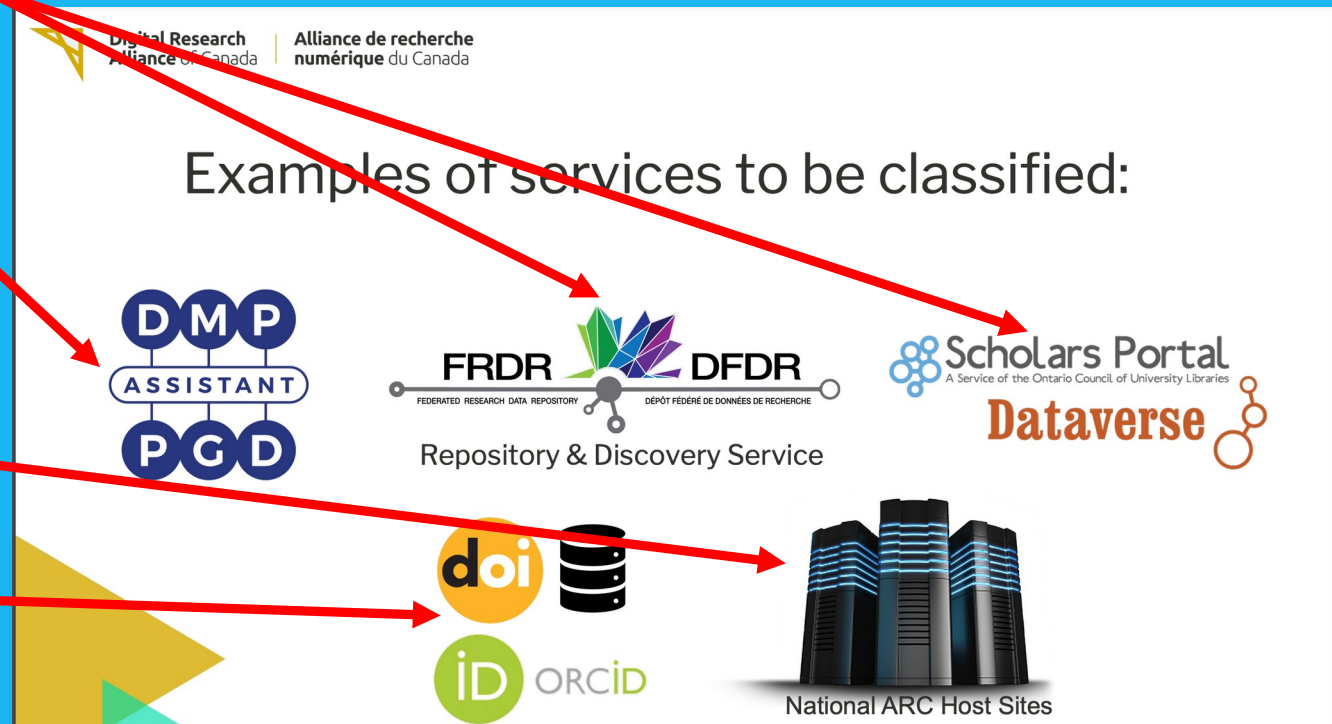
Digital Research Alliance of Canada | Alliance de recherche numérique du Canada

Examples of services to be classified:

DMP ASSISTANT PGD

FRDR DFDR
FEDERATED RESEARCH DATA REPOSITORY DÉPÔT FÉDÉRÉ DE DONNÉES DE RECHERCHE
Repository & Discovery Service

Scholars Portal
A Service of the Ontario Council of University Libraries
Dataverse

doi

iD ORCID

National ARC Host Sites